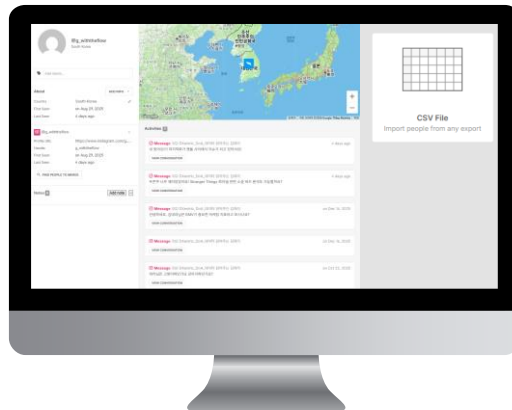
@g_withthefine
South Korea

Add labels...

About
Country South Korea
First Seen on Aug 25, 2020
Last Seen 5 days ago

@g_withthefine
Profile URL https://www.instagram.com/g_...
Handle g_withthefine
First Seen on Aug 25, 2020
Last Seen 5 days ago

Notes
ADD NOTE

+
−

Activities

Message
VIEW CONVERSATION
2 days ago

Message
VIEW CONVERSATION
2 days ago

Message
VIEW CONVERSATION
on Dec 14, 2020

Message
VIEW CONVERSATION
on Dec 14, 2020

Message
VIEW CONVERSATION
on Oct 22, 2020

CSV File
Import people from any export